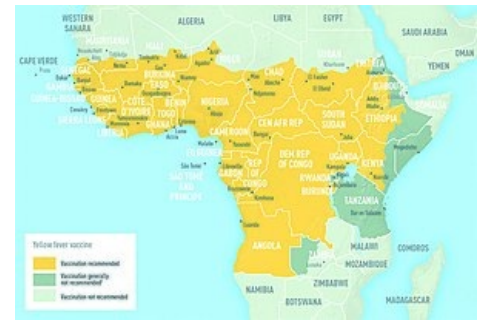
WESTERN SAHARA
ALGERIA
LIBYA
EGYPT
SAUDI ARABIA
OMAN
YEMEN
CAPE VERDE
SUDAN
CHAD
BURKINA FASO
GUINEA
COTE D'IVOIRE
BENIN
TOGO
GHANA
NIGERIA
SIERRA LEONE
LIBERIA
CAMEROON
CEN AFR REP
SOUTH SUDAN
ETHIOPIA
DJIBOUTI
SOMALIA
UGANDA
KENYA
REP OF CONGO
DEM REP OF CONGO
GABON
SAO TOME AND PRINCIPE
RWANDA
BURUNDI
TANZANIA
ANGOLA
MALAWI
MOZAMBIQUE
COMOROS
NAMIBIA
ZIMBABWE
BOTSWANA
MADAGASCAR

Yellow fever vaccine
Vaccination recommended
Vaccination generally not recommended
Vaccination not recommended